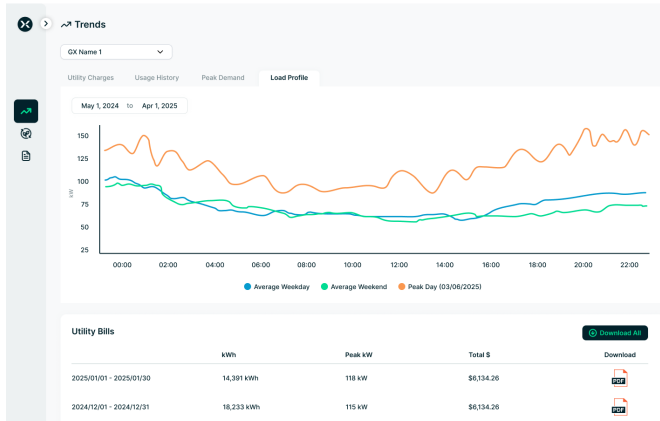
Trends

GX Name 1

Utility Charges Usage History Peak Demand Load Profile

May 1, 2024 to Apr 1, 2025

kW

150
125
100
75
50
25

00:00 02:00 04:00 06:00 08:00 10:00 12:00 14:00 16:00 18:00 20:00 22:00

Average Weekday Average Weekend Peak Day (03/06/2025)

Utility Bills

Download All

| | kWh | Peak kW | Total $ | Download |
|---|---|---|---|---|
| 2025/01/01 - 2025/01/30 | 14,391 kWh | 118 kW | $6,134.26 | PDF |
| 2024/12/01 - 2024/12/31 | 18,233 kWh | 115 kW | $6,134.26 | PDF |